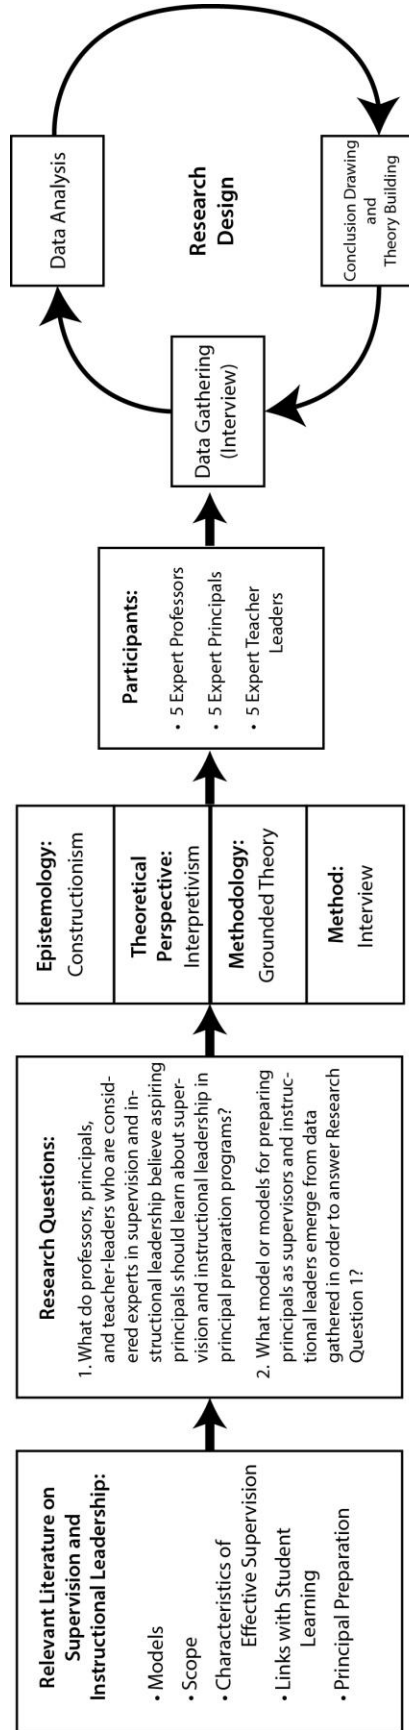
Relevant Literature on Supervision and Instructional Leadership:

• Models
• Scope
• Characteristics of Effective Supervision
• Links with Student Learning
• Principal Preparation

Research Questions:

1. What do professors, principals, and teacher-leaders who are considered experts in supervision and instructional leadership believe aspiring principals should learn about supervision and instructional leadership in principal preparation programs?

2. What model or models for preparing principals as supervisors and instructional leaders emerge from data gathered in order to answer Research Question 1?

Epistemology: Constructionism

Theoretical Perspective: Interpretivism

Methodology: Grounded Theory

Method: Interview

Participants:
• 5 Expert Professors
• 5 Expert Principals
• 5 Expert Teacher Leaders

Data Gathering (Interview)

Data Analysis

Research Design

Conclusion Drawing and Theory Building